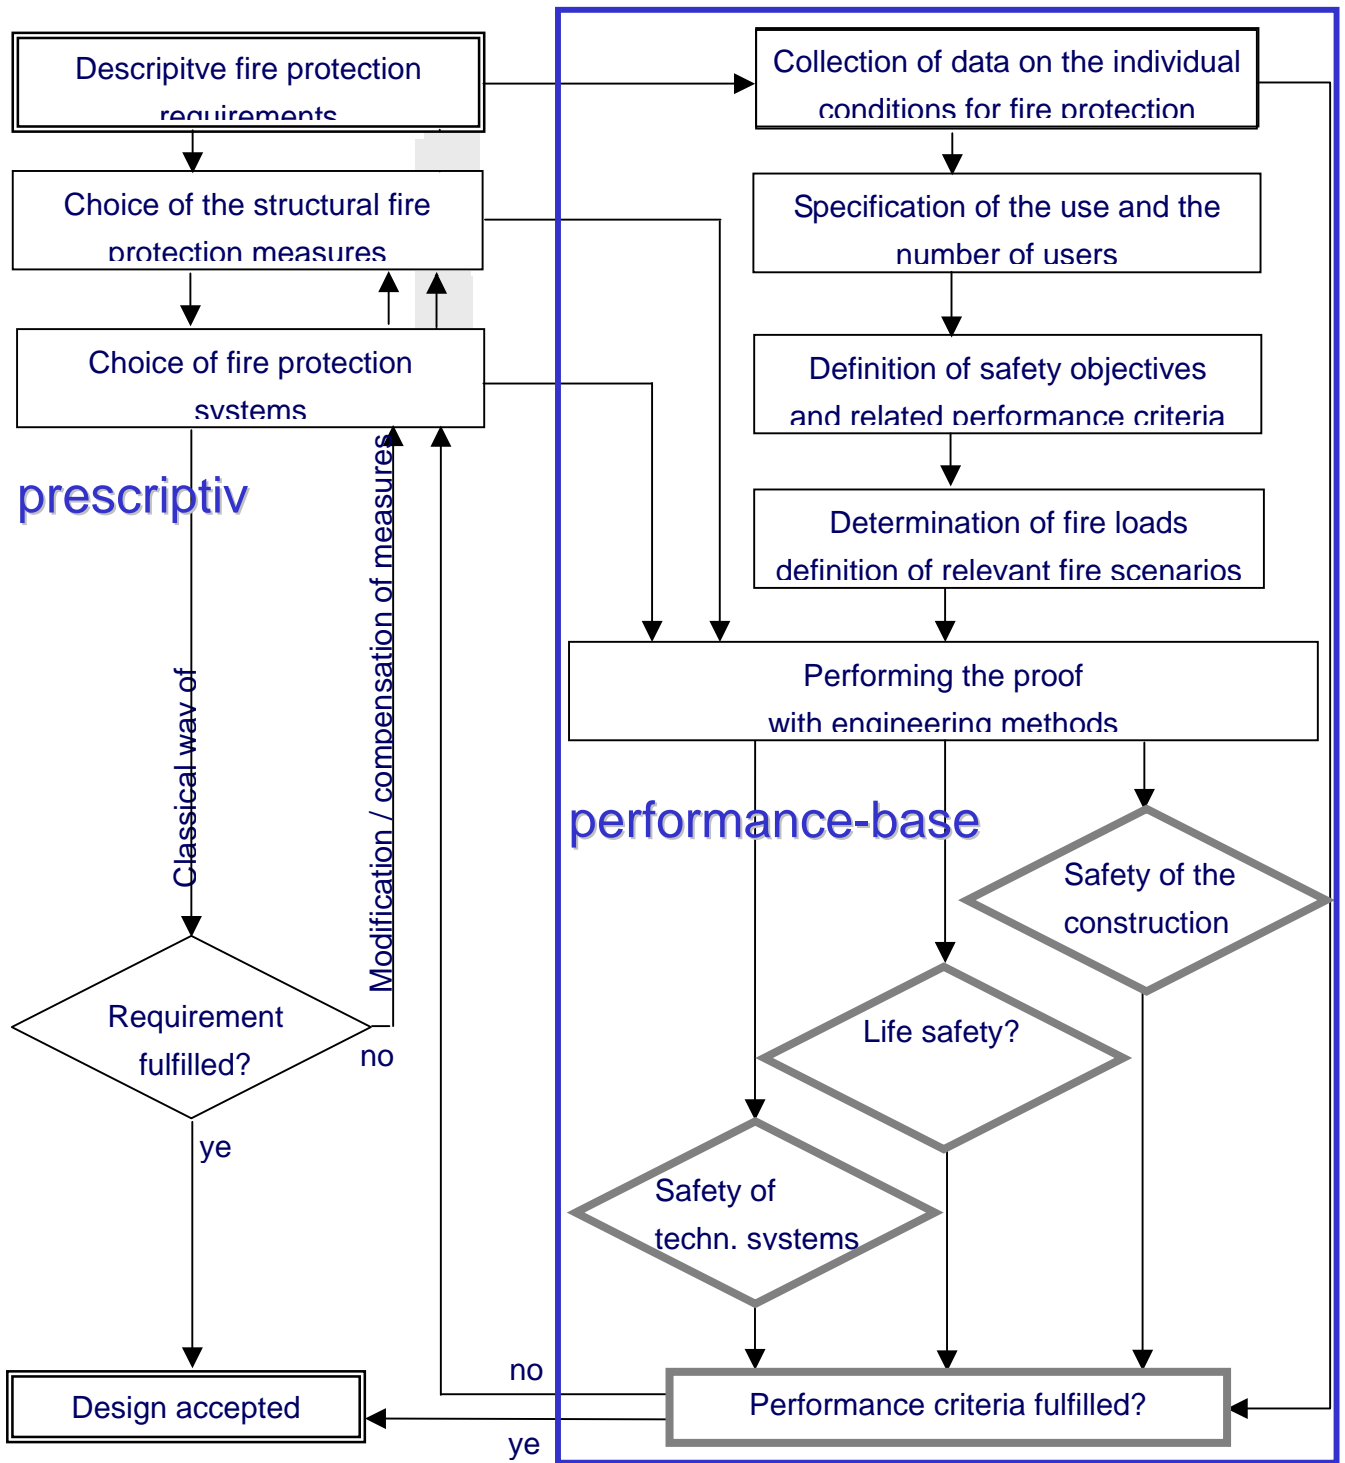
Descripitve fire protection requirements

Collection of data on the individual conditions for fire protection

Choice of the structural fire protection measures

Specification of the use and the number of users

Choice of fire protection systems

Definition of safety objectives and related performance criteria

prescriptiv

Determination of fire loads definition of relevant fire scenarios

Modification / compensation of measures

Classical way of

Performing the proof with engineering methods

performance-base

Safety of the construction

Requirement fulfilled?

no

Life safety?

ye

Safety of techn. systems

no

Design accepted

Performance criteria fulfilled?

ye